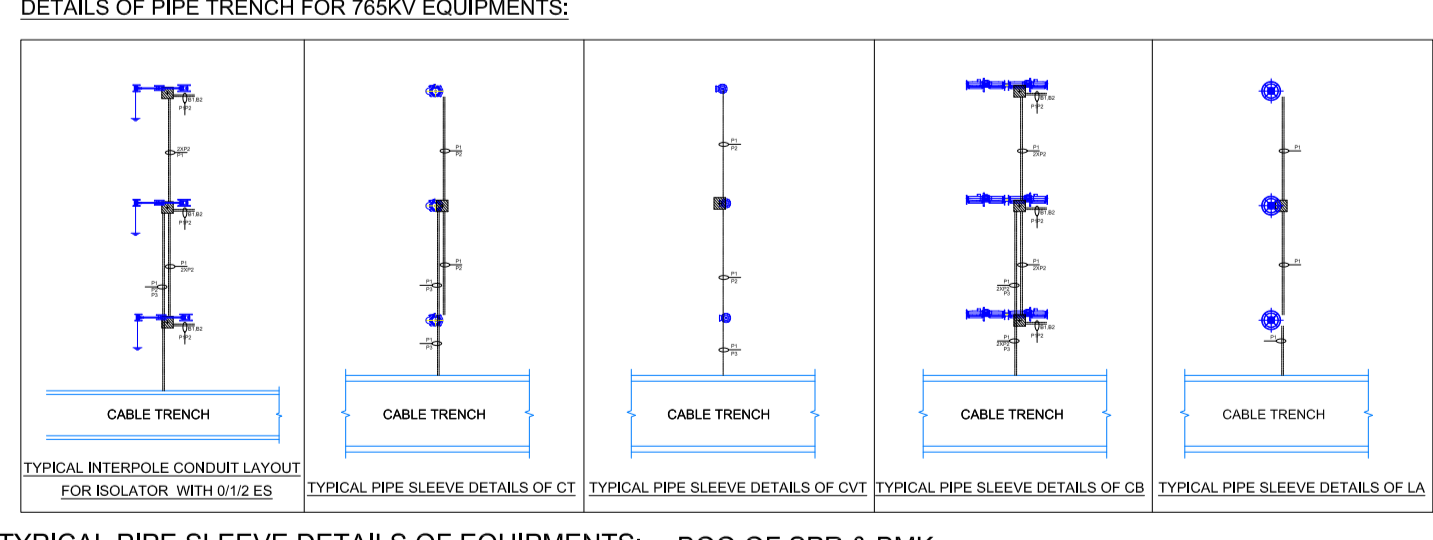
DETAILS OF PIPE TRENCH FOR 765KV EQUIPMENTS:

BT,B2
P1P2
2XP2
P1
BT,B2
P1P2
P1
2XP2
P1
P2
P3
BT,B2
P1P2
CABLE TRENCH
TYPICAL INTERPOLE CONDUIT LAYOUT FOR ISOLATOR WITH 0/1/2 ES

P1
P2
P1
P2
P1
P3
P1
P3
CABLE TRENCH
TYPICAL PIPE SLEEVE DETAILS OF CT

P1
P2
P1
P2
P1
P3
CABLE TRENCH
TYPICAL PIPE SLEEVE DETAILS OF CVT

BT,B2
P1P2
P1
2XP2
BT,B2
P1P2
P1
2XP2
P1
2XP2
P3
BT,B2
P1P2
P1
2XP2
P3
CABLE TRENCH
TYPICAL PIPE SLEEVE DETAILS OF CB

P1
P1
P1
CABLE TRENCH
TYPICAL PIPE SLEEVE DETAILS OF LA

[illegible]